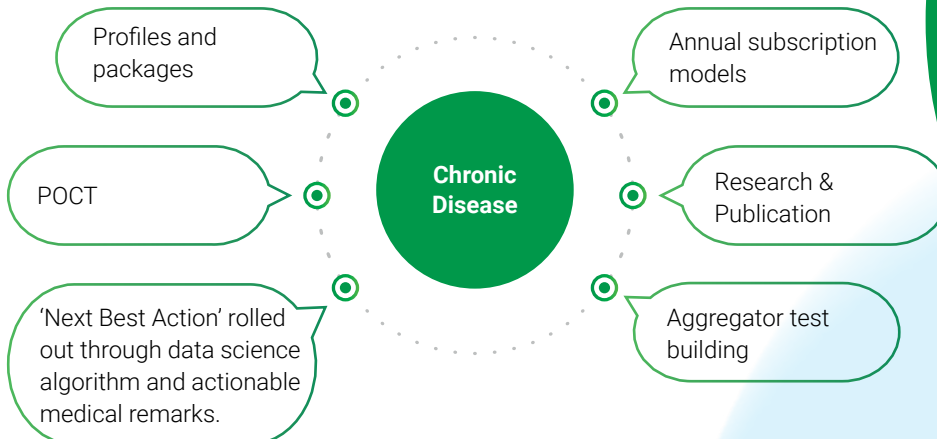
Profiles and packages

Annual subscription models

Chronic Disease

POCT

Research & Publication

'Next Best Action' rolled out through data science algorithm and actionable medical remarks.

Aggregator test building